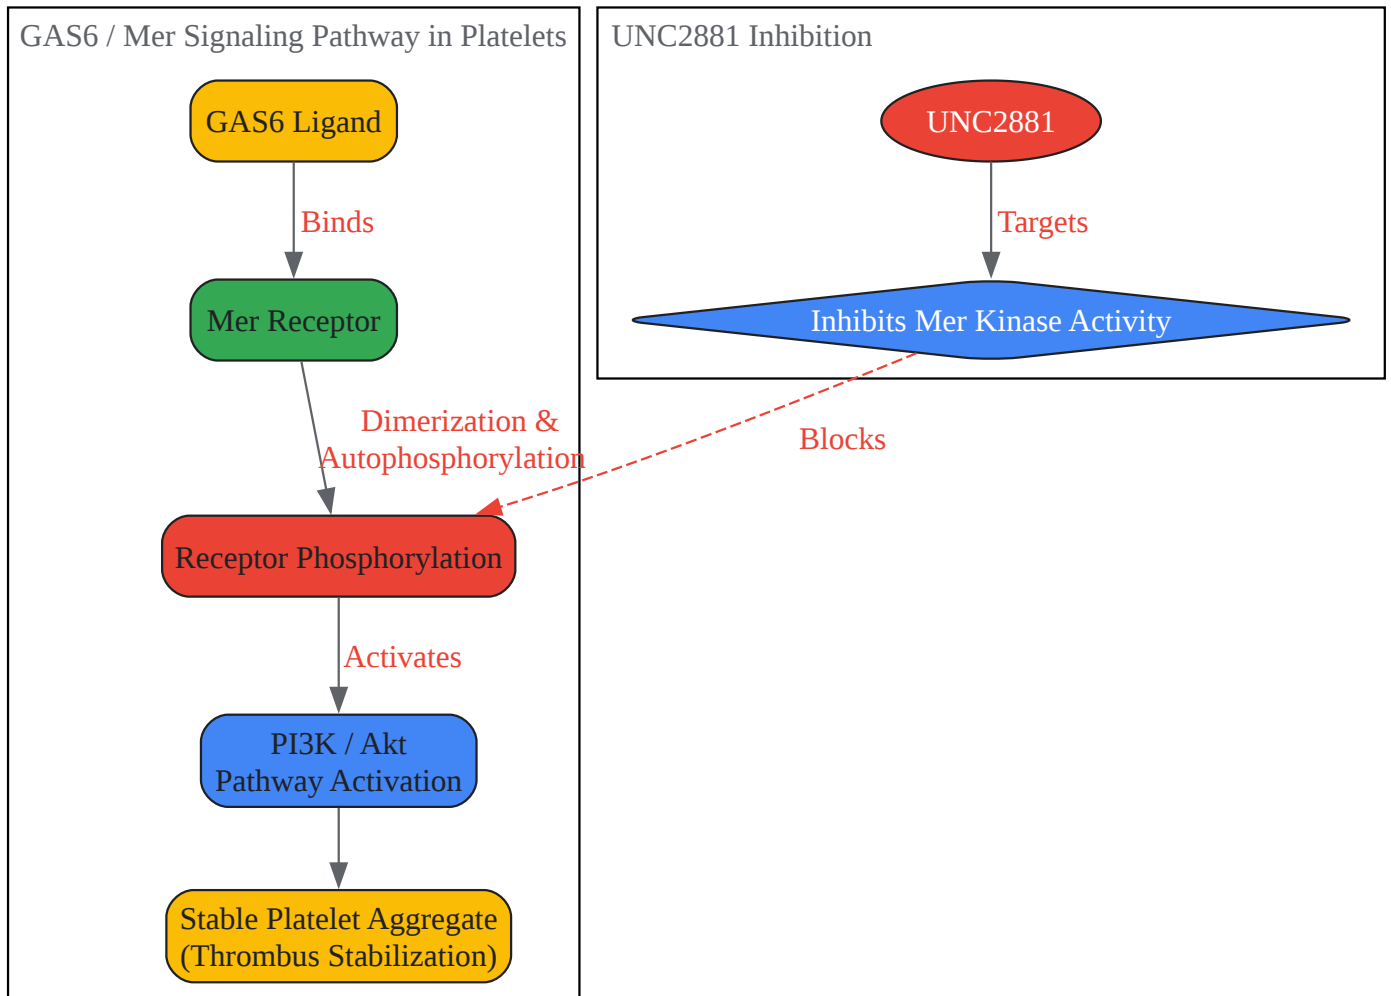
GAS6 / Mer Signaling Pathway in Platelets

GAS6 Ligand

Binds

Mer Receptor

Dimerization & Autophosphorylation

Receptor Phosphorylation

Activates

PI3K / Akt Pathway Activation

Stable Platelet Aggregate (Thrombus Stabilization)

UNC2881 Inhibition

UNC2881

Targets

Inhibits Mer Kinase Activity

Blocks